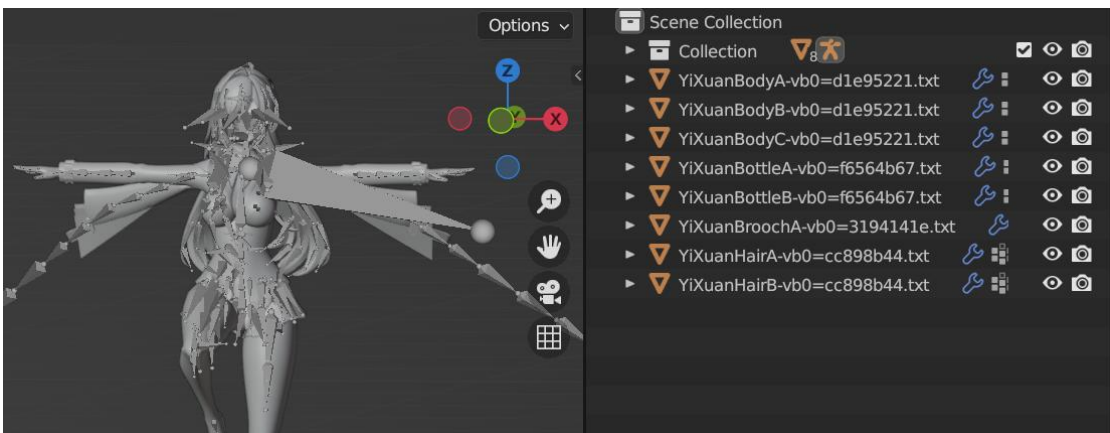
Options

Z

X

Scene Collection

Collection 8

YiXuanBodyA-vb0=d1e95221.txt

YiXuanBodyB-vb0=d1e95221.txt

YiXuanBodyC-vb0=d1e95221.txt

YiXuanBottleA-vb0=f6564b67.txt

YiXuanBottleB-vb0=f6564b67.txt

YiXuanBroochA-vb0=3194141e.txt

YiXuanHairA-vb0=cc898b44.txt

YiXuanHairB-vb0=cc898b44.txt